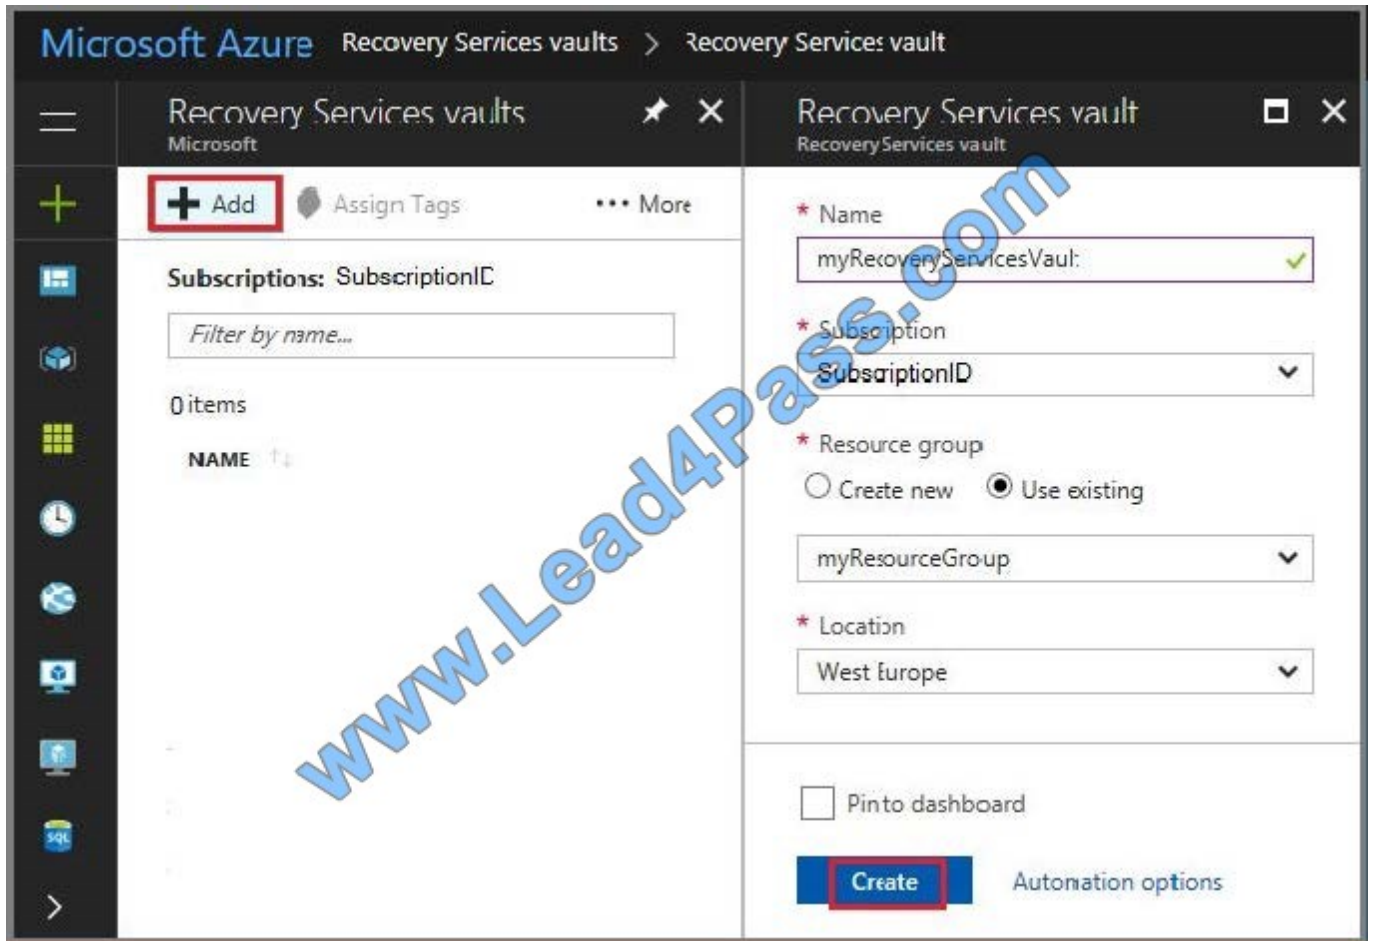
Microsoft Azure Recovery Services vaults > Recovery Services vault

Recovery Services vaults
Microsoft

+ Add Assign Tags ··· More

Subscriptions: SubscriptionID

Filter by name...

0 items

NAME

Recovery Services vault
Recovery Services vault

* Name
myRecoveryServicesVault

* Subscription
SubscriptionID

* Resource group
Create new Use existing

myResourceGroup

* Location
West Europe

Pin to dashboard

Create Automation options

www.Lead4Pass.com

SQL